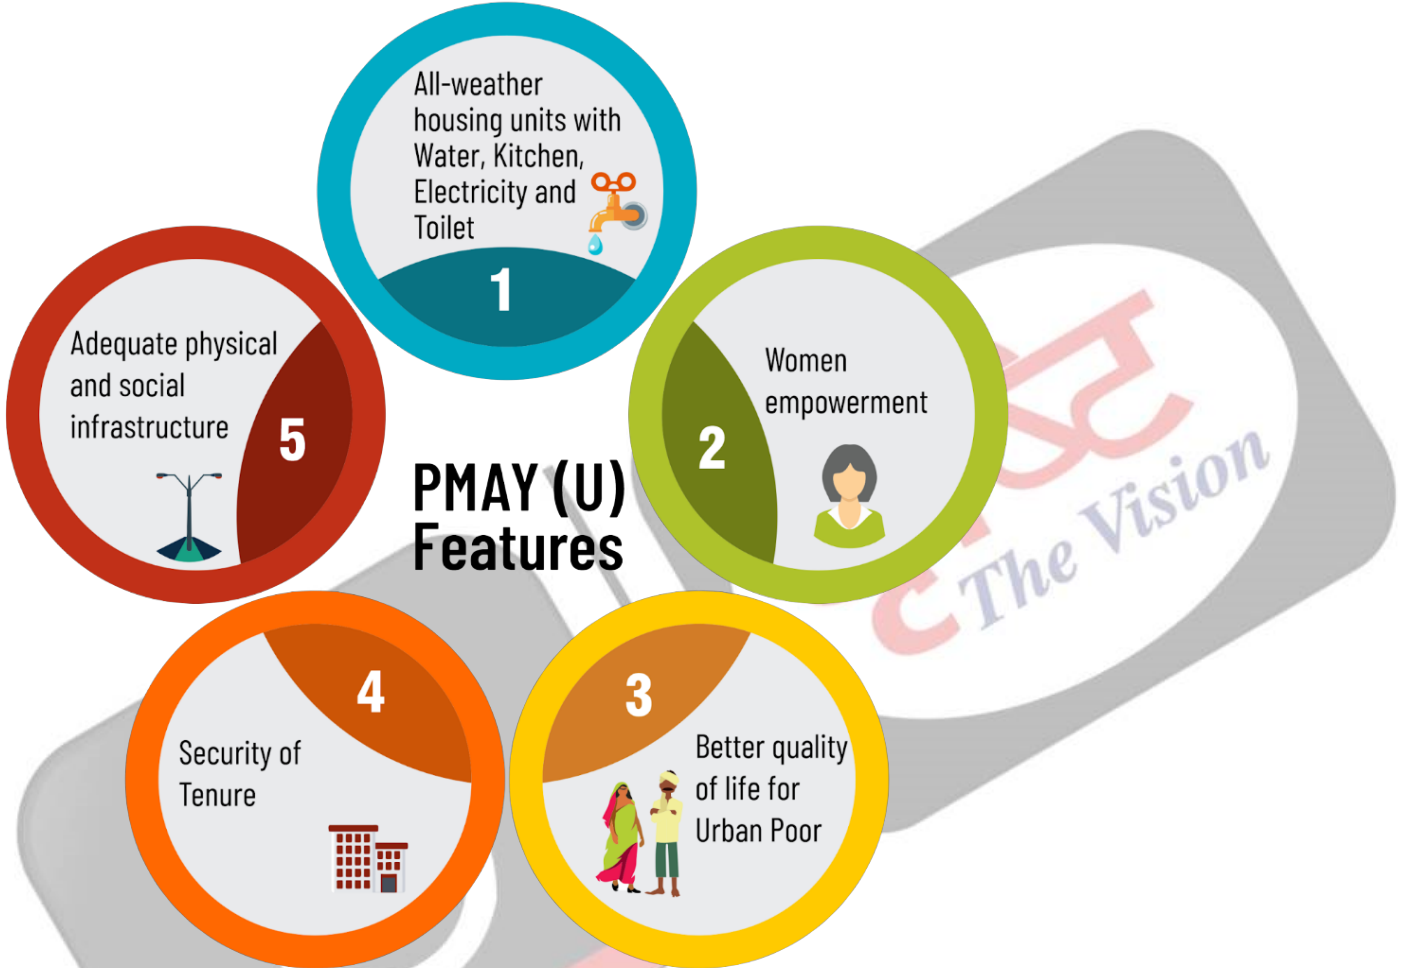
All-weather housing units with Water, Kitchen, Electricity and Toilet

1

Adequate physical and social infrastructure

5

Women empowerment

2

PMAY (U) Features

4

Security of Tenure

3

Better quality of life for Urban Poor

The Vision